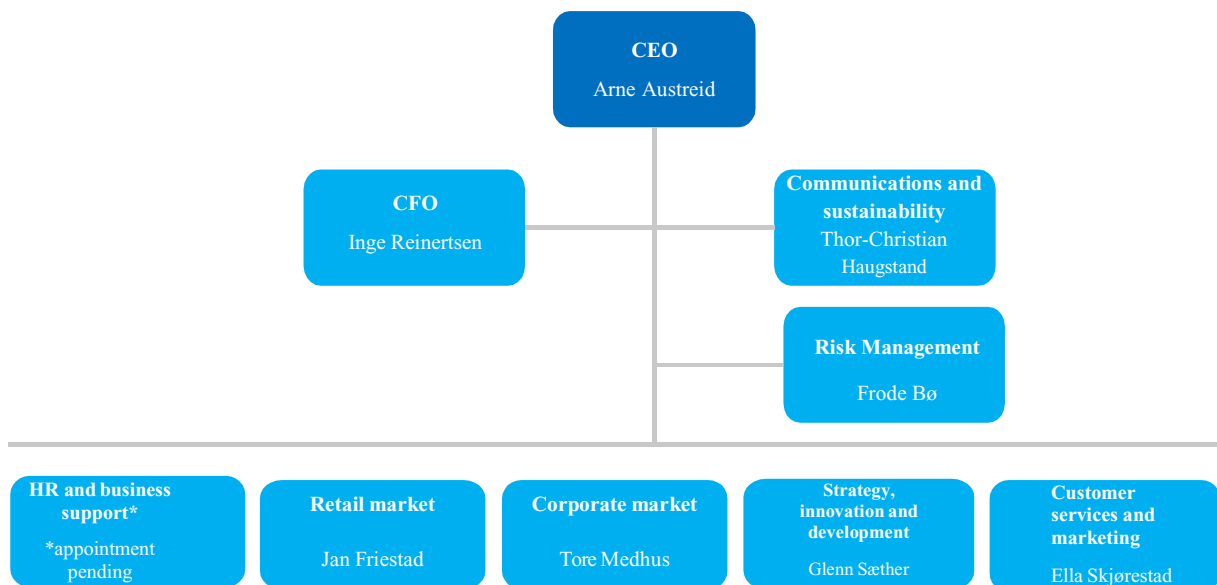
CEO
Arne Austreid

CFO
Inge Reinertsen

Communications and sustainability
Thor-Christian Haugstand

Risk Management
Frode Bø

HR and business support*
*appointment pending

Retail market
Jan Friestad

Corporate market
Tore Medhus

Strategy, innovation and development
Glenn Sæther

Customer services and marketing
Ella Skjørestad